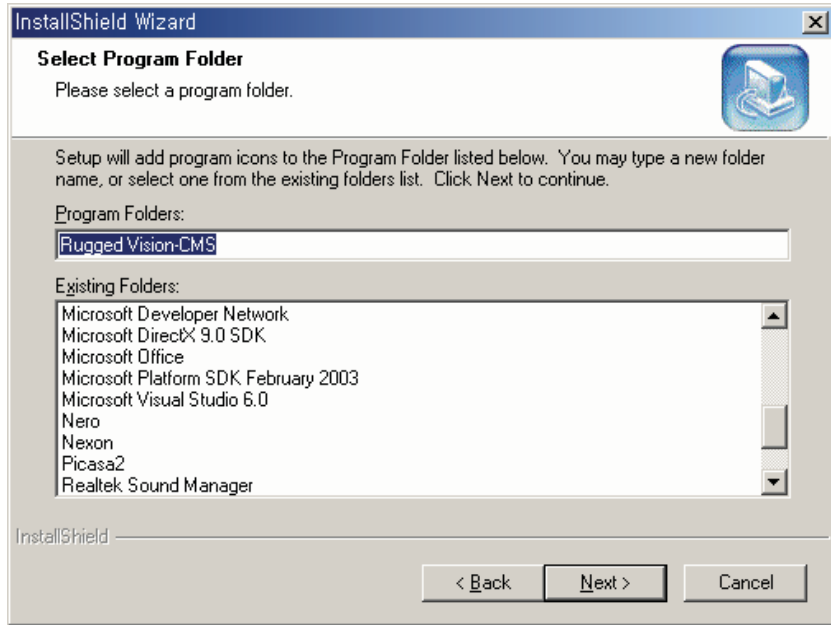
InstallShield Wizard

Select Program Folder
Please select a program folder.

Setup will add program icons to the Program Folder listed below. You may type a new folder name, or select one from the existing folders list. Click Next to continue.

Program Folders:

Rugged Vision-CMS

Existing Folders:

Microsoft Developer Network
Microsoft DirectX 9.0 SDK
Microsoft Office
Microsoft Platform SDK February 2003
Microsoft Visual Studio 6.0
Nero
Nexon
Picasa2
Realtek Sound Manager

InstallShield

< Back
Next >
Cancel